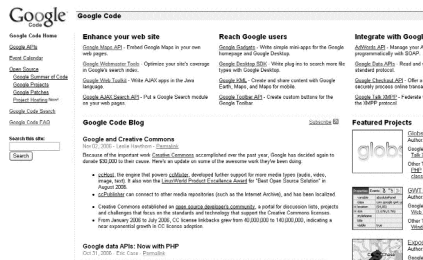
Google Code

Google Code

Google Code Home

Google APIs

Event Calendar

Open Source

Google Summer of Code

Google Projects

Google Patches

Project Hosting New!

Google Code Search

Google Code FAQ

Search this site:

Search

Enhance your web site

Google Maps API - Embed Google Maps in your own web pages.

Google Webmaster Tools - Optimize your site's coverage in Google web search.

Google Web Toolkit - Write AJAX apps in the Java language.

Google AJAX Search API - Put a Google Search module on your web pages.

Reach Google users

Google Gadgets - Write simple mini-apps for the Google homepage and Google Desktop.

Google Desktop SDK - Write plug-ins to search new file types with Google Desktop.

Google KML - Create and share content with Google Earth, Maps, and Maps for mobile.

Google Toolbar API - Create custom buttons for the Google Toolbar.

Integrate with Google

AdWords API - Manage your A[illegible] programmatically with the A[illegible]

Google Data APIs - Read and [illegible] data protocol.

Google Checkout API - Offer a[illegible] securely process online transa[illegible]

Google Talk XMPP - Interopera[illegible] the XMPP protocol.

Google Code Blog

Subscribe

Google and Creative Commons

Nov 02, 2006 - Leslie Hawthorn - Permalink

Because of the important work Creative Commons accomplished over the past year, Google has decided again to donate $30,000 to their cause. Here's an update on some of the awesome work they've been doing:

ccHost, the engine that powers ccMixter, developed further support for more media types (audio, video, image, text). It also won the LinuxWorld Product Excellence Award for "Best Open Source Solution" in August 2006.

ccPublisher can connect to other media repositories (such as the Internet Archive), and has been localized

Creative Commons established an open source developer's community, a portal for discussion lists, projects and challenges that focus on the standards and technology that support the Creative Commons licenses.

From January 2006 to July 2006, CC license linkbacks grew from 60,000,000 to 140,000,000, indicating a near exponential growth in CC license adoption.

Google data APIs: Now with PHP

Oct 31, 2006 - Eric Cox - Permalink

Featured Projects

Globe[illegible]

GWT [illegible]